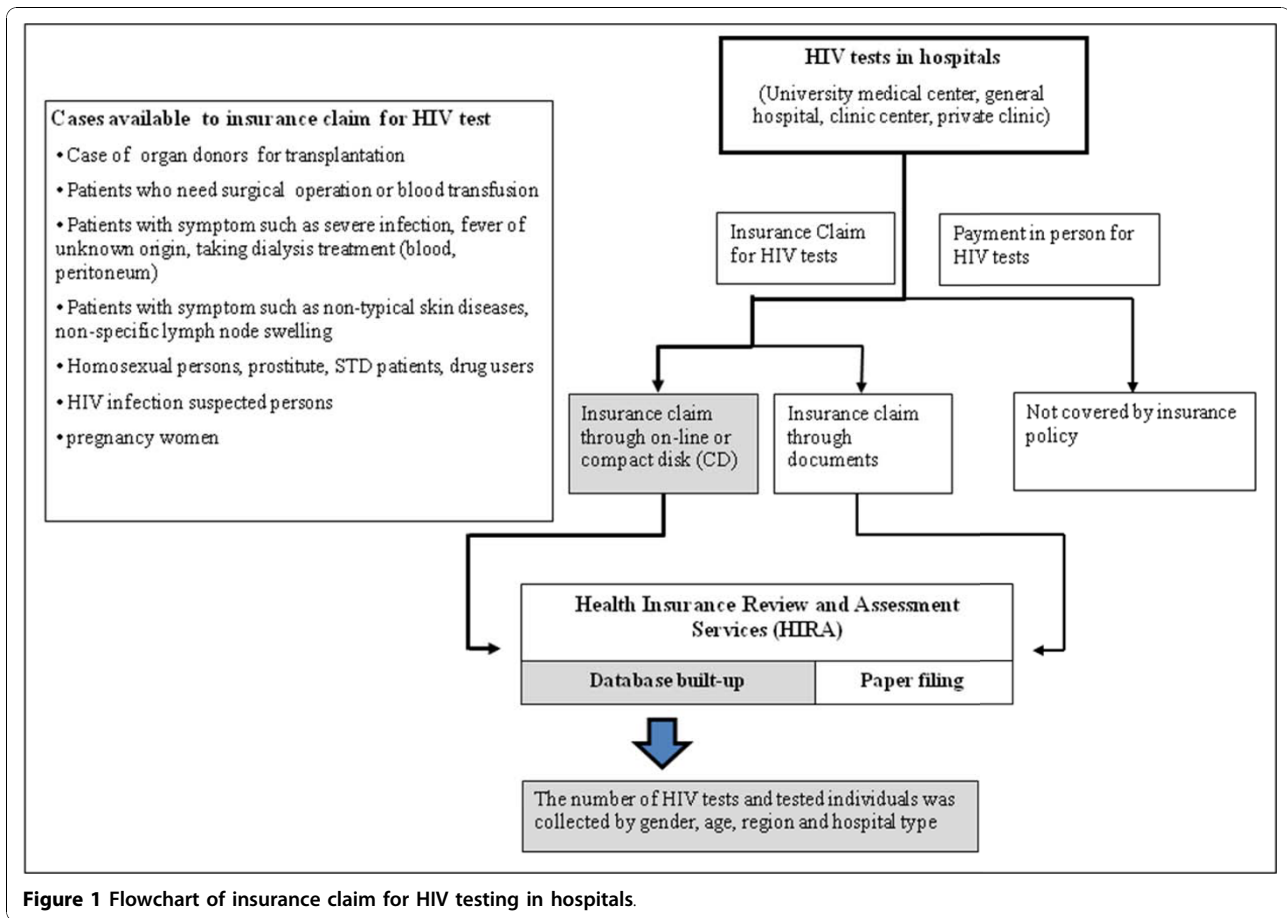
HIV tests in hospitals

(University medical center, general hospital, clinic center, private clinic)

Cases available to insurance claim for HIV test

• Case of organ donors for transplantation

• Patients who need surgical operation or blood transfusion

• Patients with symptom such as severe infection, fever of unknown origin, taking dialysis treatment (blood, peritoneum)

• Patients with symptom such as non-typical skin diseases, non-specific lymph node swelling

• Homosexual persons, prostitute, STD patients, drug users

• HIV infection suspected persons

• pregnancy women

Insurance Claim for HIV tests

Payment in person for HIV tests

Insurance claim through on-line or compact disk (CD)

Insurance claim through documents

Not covered by insurance policy

Health Insurance Review and Assessment Services (HIRA)

Database built-up

Paper filing

The number of HIV tests and tested individuals was collected by gender, age, region and hospital type

Figure 1 Flowchart of insurance claim for HIV testing in hospitals.